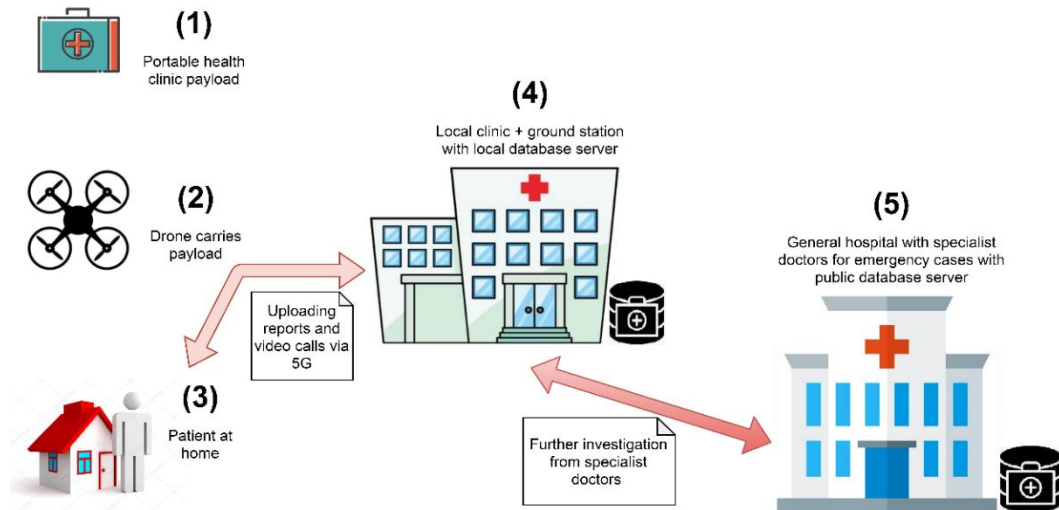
(1)
Portable health clinic payload

(2)
Drone carries payload

(3)
Patient at home

Uploading reports and video calls via 5G

(4)
Local clinic + ground station with local database server

Further investigation from specialist doctors

(5)
General hospital with specialist doctors for emergency cases with public database server